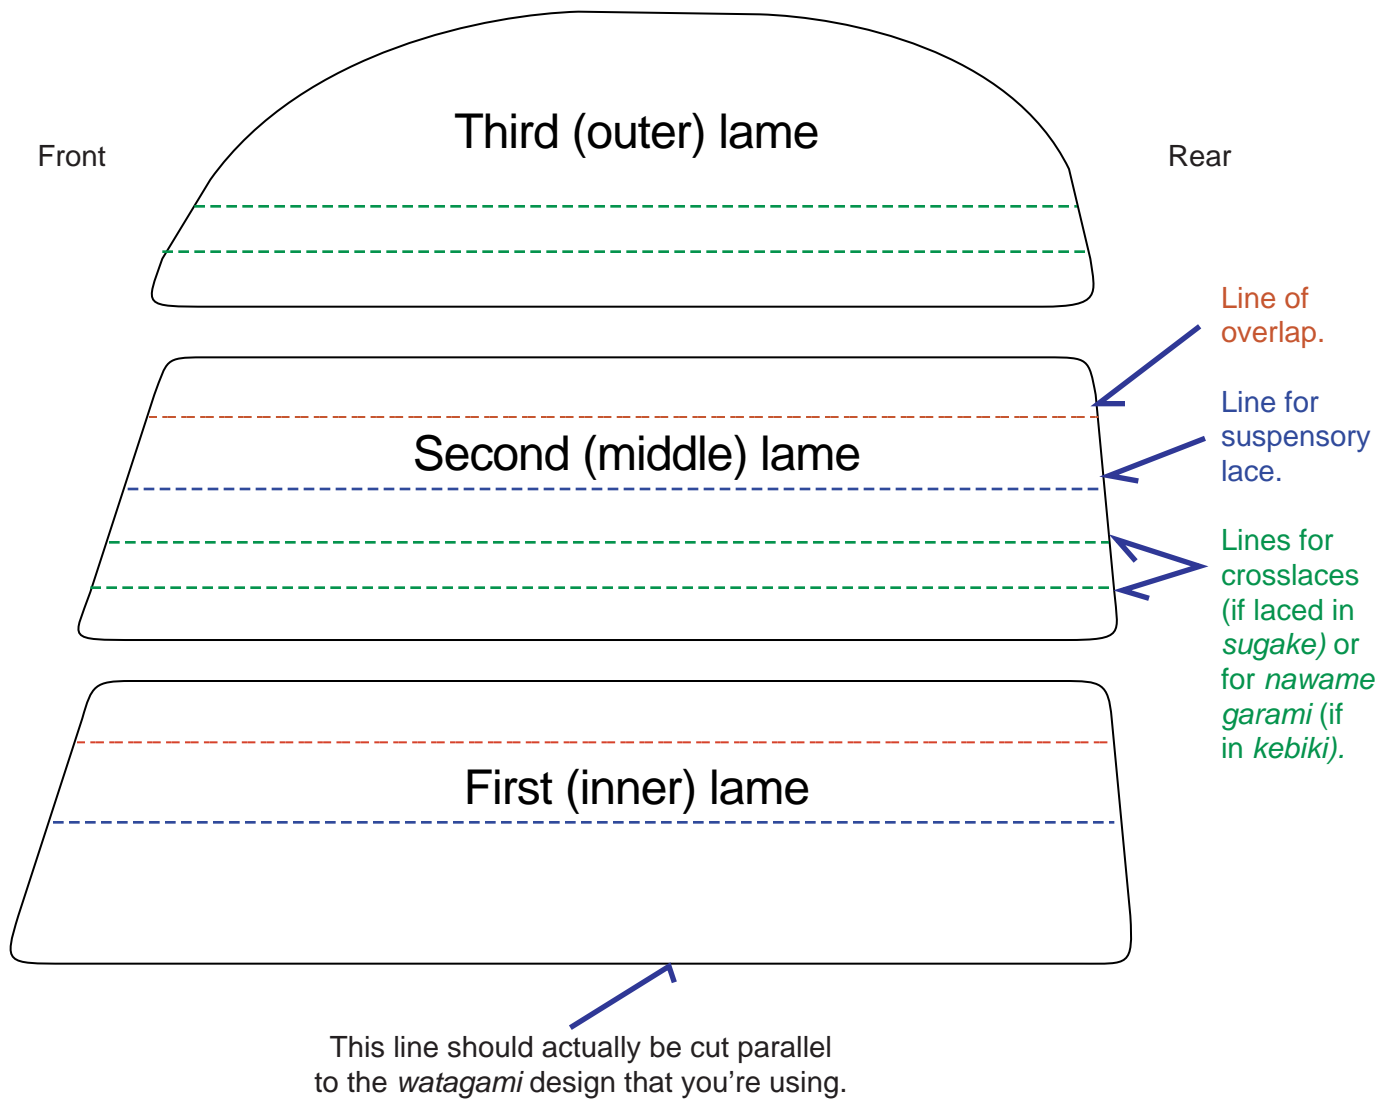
Front

Third (outer) lame

Rear

Line of overlap.

Second (middle) lame

Line for suspensory lace.

Lines for crosslaces (if laced in sugake) or for nawame garami (if in kebiki).

First (inner) lame

This line should actually be cut parallel to the watagami design that you're using.